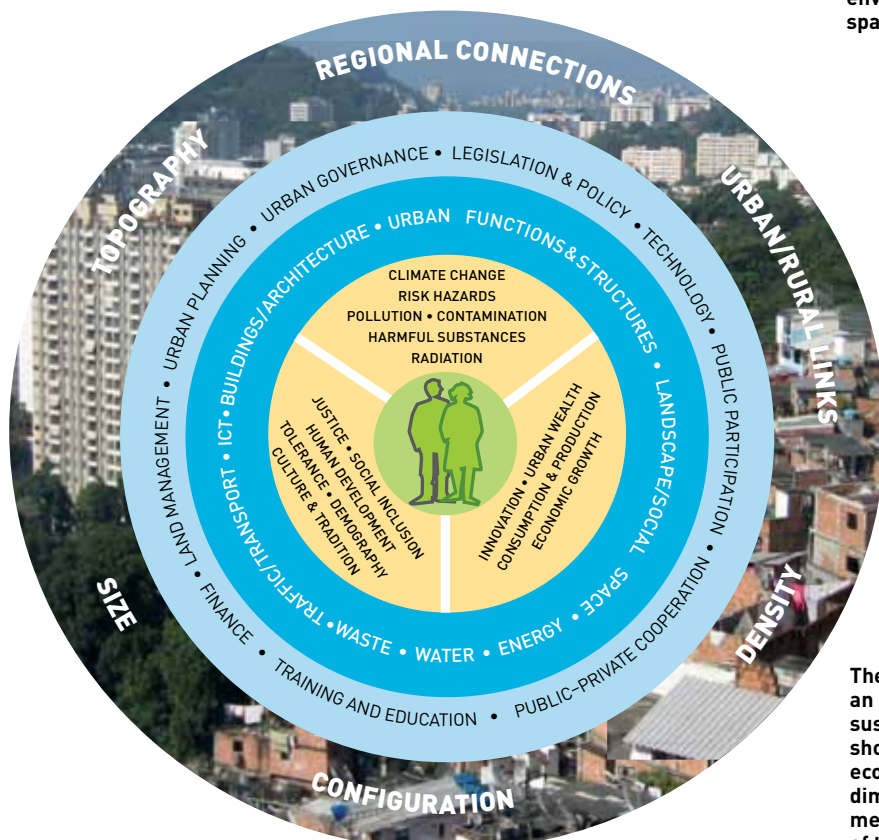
env
spa

REGIONAL CONNECTIONS
URBAN/RURAL LINKS
DENSITY
CONFIGURATION
SIZE
TOPOGRAPHY

URBAN GOVERNANCE • LEGISLATION & POLICY • TECHNOLOGY • PUBLIC PARTICIPATION • PUBLIC-PRIVATE COOPERATION • TRAINING AND EDUCATION • FINANCE • LAND MANAGEMENT • URBAN PLANNING •

URBAN FUNCTIONS & STRUCTURES • LANDSCAPE/SOCIAL SPACE • ENERGY • WATER • WASTE • TRAFFIC/TRANSPORT • ICT • BUILDINGS/ARCHITECTURE •

CLIMATE CHANGE
RISK HAZARDS
POLLUTION • CONTAMINATION
HARMFUL SUBSTANCES
RADIATION

JUSTICE • SOCIAL INCLUSION
HUMAN DEVELOPMENT
TOLERANCE • DEMOGRAPHY
CULTURE & TRADITION

INNOVATION • URBAN WEALTH
CONSUMPTION & PRODUCTION
ECONOMIC GROWTH

The
an
sus
sho
eco
dim
me